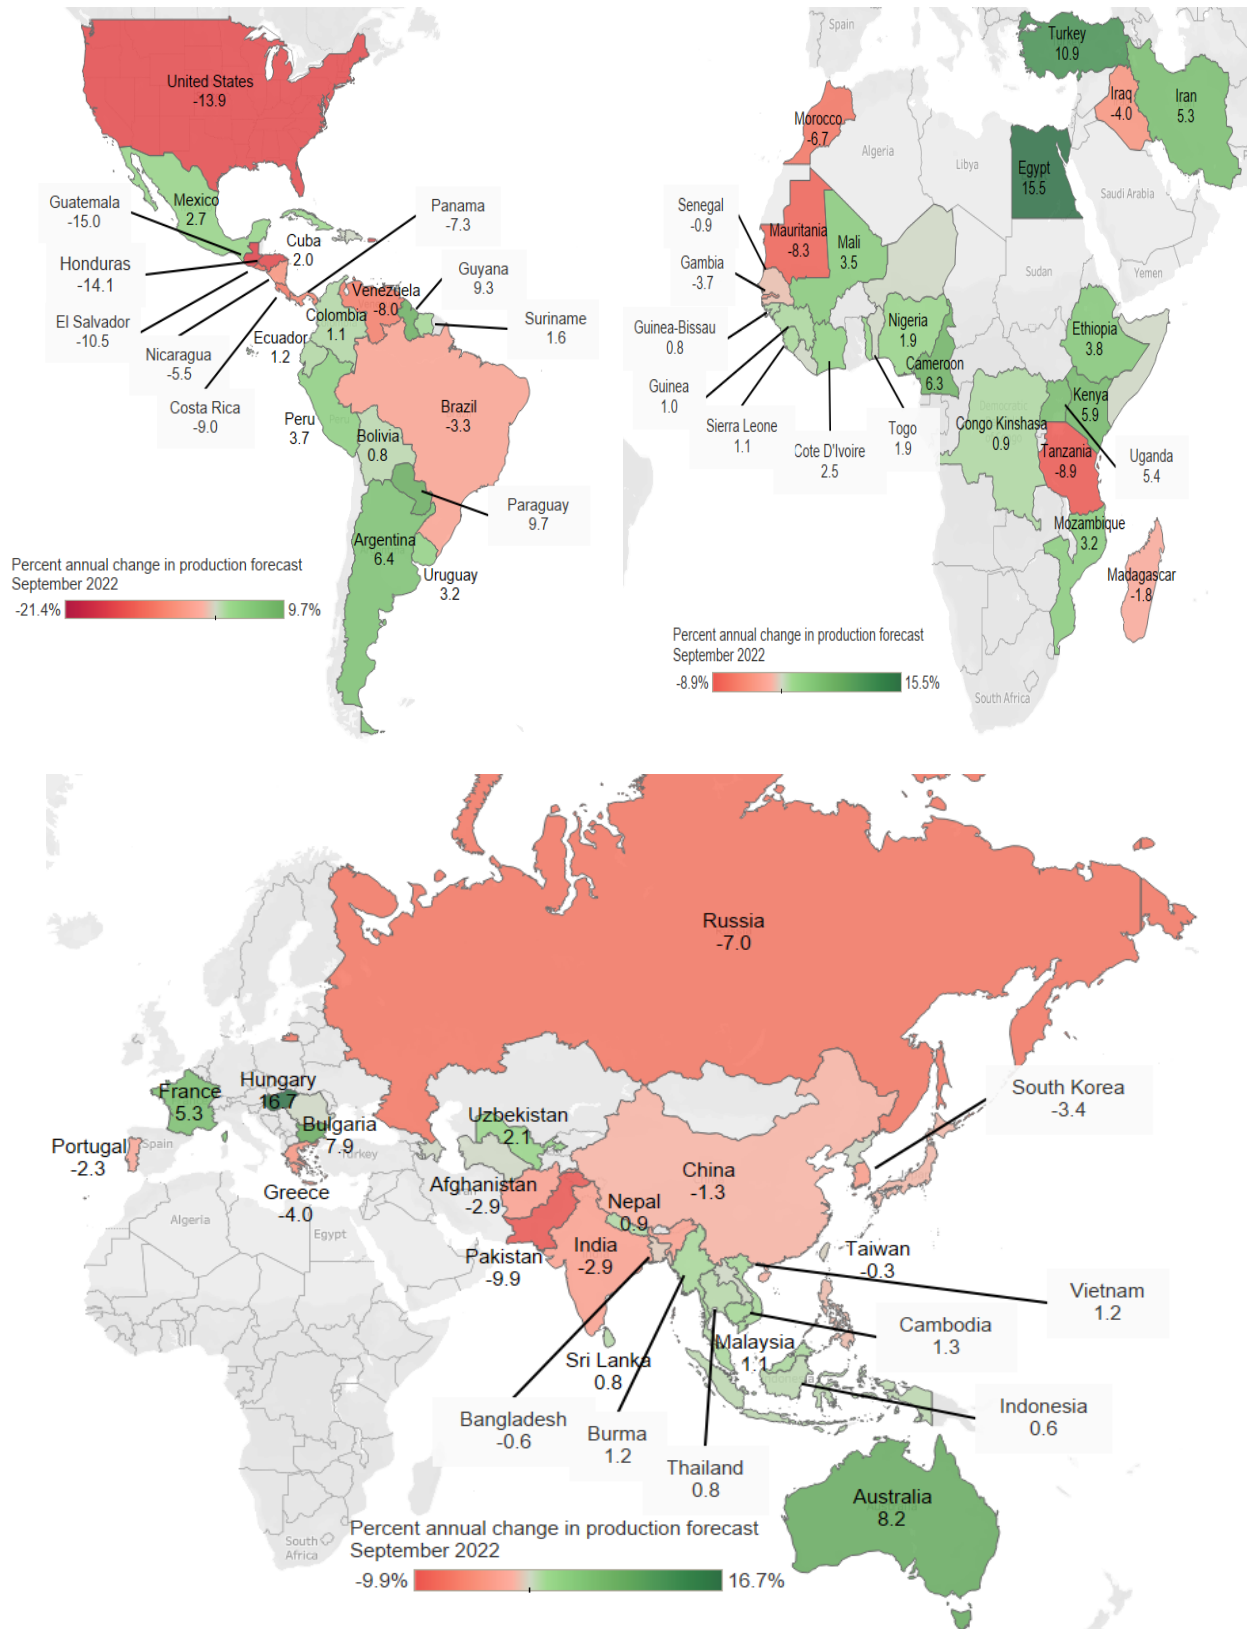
United States
-13.9

Mexico
2.7

Guatemala
-15.0

Honduras
-14.1

El Salvador
-10.5

Nicaragua
-5.5

Costa Rica
-9.0

Cuba
2.0

Panama
-7.3

Guyana
9.3

Venezuela
-8.0

Colombia
1.1

Suriname
1.6

Ecuador
1.2

Peru
3.7

Brazil
-3.3

Bolivia
0.8

Paraguay
9.7

Argentina
6.4

Uruguay
3.2

Percent annual change in production forecast
September 2022
-21.4%
9.7%

Spain

Turkey
10.9

Iraq
-4.0

Iran
5.3

Morocco
-6.7

Algeria

Libya

Egypt
15.5

Saudi Arabia

Senegal
-0.9

Mauritania
-8.3

Mali
3.5

Gambia
-3.7

Sudan

Yemen

Guinea-Bissau
0.8

Nigeria
1.9

Ethiopia
3.8

Guinea
1.0

Cameroon
6.3

Sierra Leone
1.1

Cote D'Ivoire
2.5

Togo
1.9

Congo Kinshasa
0.9

Kenya
5.9

Uganda
5.4

Tanzania
-8.9

Mozambique
3.2

Madagascar
-1.8

Percent annual change in production forecast
September 2022
-8.9%
15.5%

South Africa

Russia
-7.0

South Korea
-3.4

France
5.3

Hungary
16.7

Bulgaria
7.9

Portugal
-2.3

Spain

Turkey

Uzbekistan
2.1

Greece
-4.0

Afghanistan
-2.9

China
-1.3

Nepal
0.9

Algeria

Egypt

Pakistan
-9.9

India
-2.9

Taiwan
-0.3

Vietnam
1.2

Cambodia
1.3

Malaysia
1.1

Sri Lanka
0.8

Indonesia
0.6

Bangladesh
-0.6

Burma
1.2

Thailand
0.8

Australia
8.2

South Africa

Percent annual change in production forecast
September 2022
-9.9%
16.7%